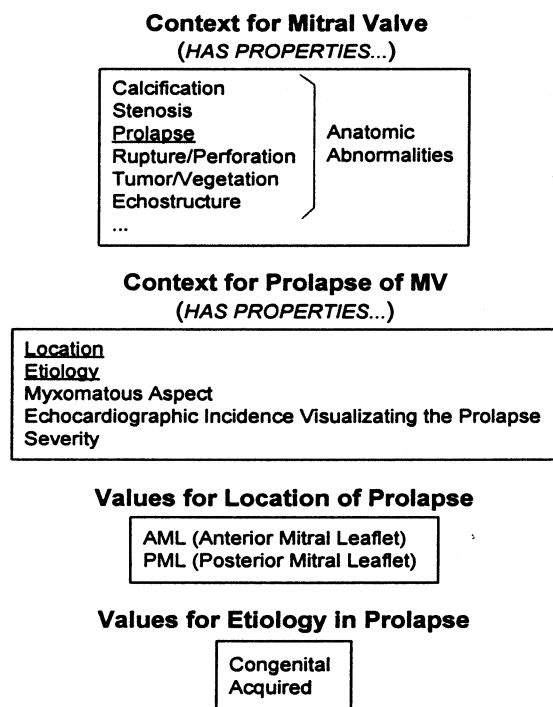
**Context for Mitral Valve**
(*HAS PROPERTIES...*)

Calcification
Stenosis
Prolapse
Rupture/Perforation
Tumor/Vegetation
Echostructure
...

Anatomic Abnormalities

**Context for Prolapse of MV**
(*HAS PROPERTIES...*)

Location
Etiology
Myxomatous Aspect
Echocardiographic Incidence Visualizating the Prolapse
Severity

**Values for Location of Prolapse**

AML (Anterior Mitral Leaflet)
PML (Posterior Mitral Leaflet)

**Values for Etiology in Prolapse**

Congenital
Acquired